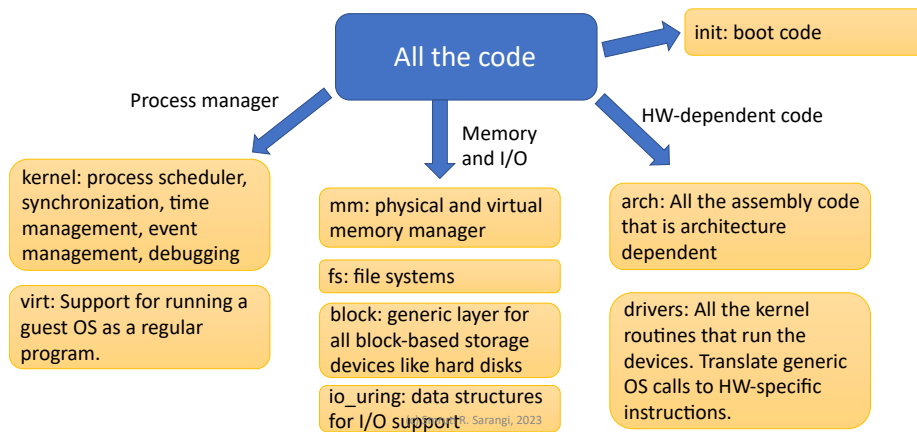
All the code

init: boot code

Process manager

Memory and I/O

HW-dependent code

kernel: process scheduler, synchronization, time management, event management, debugging

virt: Support for running a guest OS as a regular program.

mm: physical and virtual memory manager

fs: file systems

block: generic layer for all block-based storage devices like hard disks

io_uring: data structures for I/O support

(c) Smruti R. Sarangi, 2023

arch: All the assembly code that is architecture dependent

drivers: All the kernel routines that run the devices. Translate generic OS calls to HW-specific instructions.